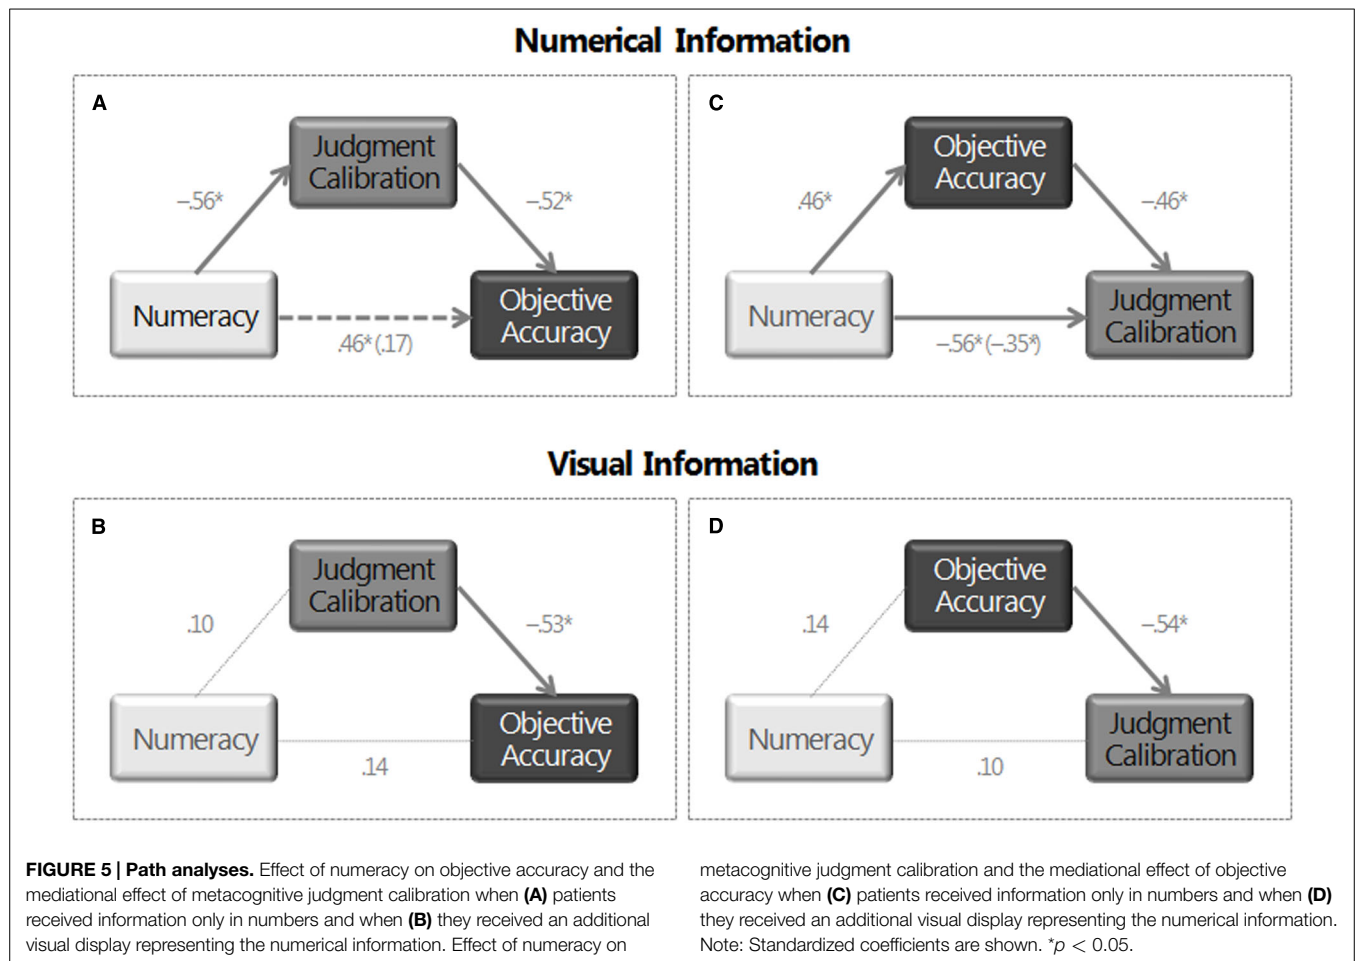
Numerical Information

A

Judgment Calibration

–.56*

–.52*

Numeracy

Objective Accuracy

.46* (.17)

C

Objective Accuracy

.46*

–.46*

Numeracy

Judgment Calibration

–.56* (–.35*)

Visual Information

B

Judgment Calibration

.10

–.53*

Numeracy

Objective Accuracy

.14

D

Objective Accuracy

.14

–.54*

Numeracy

Judgment Calibration

.10

**FIGURE 5 | Path analyses.** Effect of numeracy on objective accuracy and the mediational effect of metacognitive judgment calibration when **(A)** patients received information only in numbers and when **(B)** they received an additional visual display representing the numerical information. Effect of numeracy on metacognitive judgment calibration and the mediational effect of objective accuracy when **(C)** patients received information only in numbers and when **(D)** they received an additional visual display representing the numerical information. Note: Standardized coefficients are shown. $^{*}p < 0.05$.